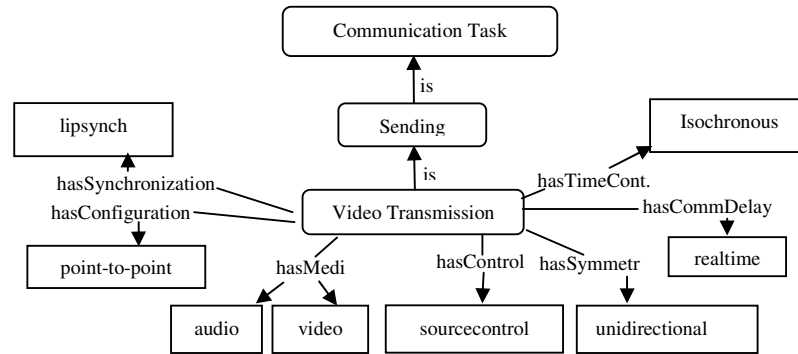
Communication Task

is

Sending

is

lipsynch

Isochronous

hasSynchronization

hasConfiguration

Video Transmission

hasTimeCont.

hasCommDelay

point-to-point

realtime

hasMedi

hasControl

hasSymmetr

audio

video

sourcecontrol

unidirectional